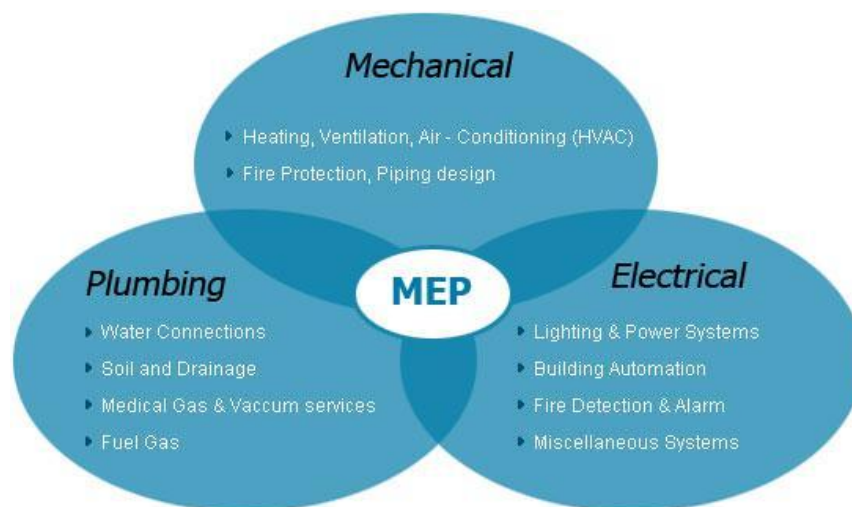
Mechanical

Heating, Ventilation, Air - Conditioning (HVAC)
Fire Protection, Piping design

Plumbing

Water Connections
Soil and Drainage
Medical Gas & Vaccum services
Fuel Gas

MEP

Electrical

Lighting & Power Systems
Building Automation
Fire Detection & Alarm
Miscellaneous Systems